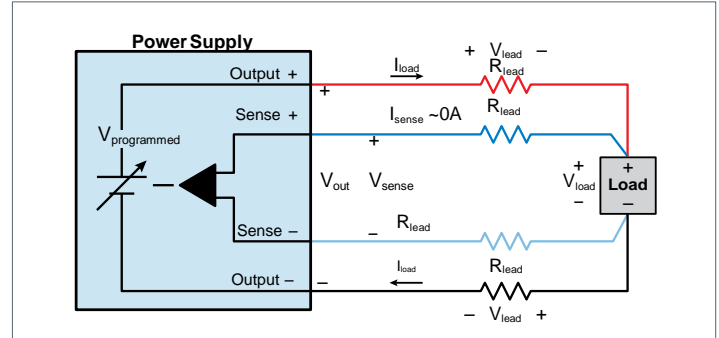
Power Supply

Output +

Sense +

$V_{programmed}$

Sense –

Output –

+ $V_{lead}$ –

$I_{load}$

$R_{lead}$

+

$I_{sense}$ ~0A

$R_{lead}$

+

$V_{out}$ $V_{sense}$

+

$V_{load}$

–

+

Load

–

$R_{lead}$

–

$I_{load}$

$R_{lead}$

–

– $V_{lead}$ +